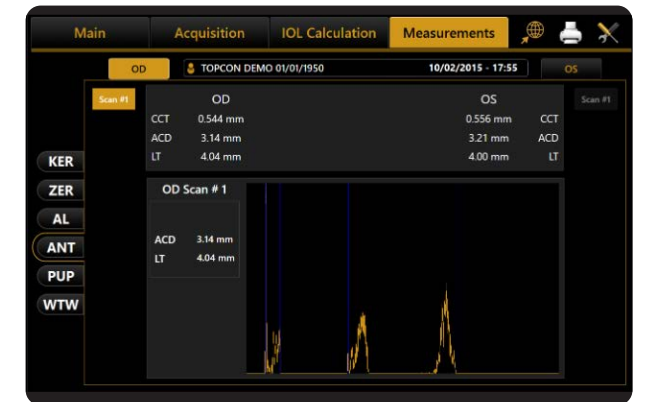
Main | Acquisition | IOL Calculation | Measurements

OD | TOPCON DEMO 01/01/1950 | 10/02/2015 - 17:55 | OS

Scan #1

| | OD | OS | |
|---|---|---|---|
| CCT | 0.544 mm | 0.556 mm | CCT |
| ACD | 3.14 mm | 3.21 mm | ACD |
| LT | 4.04 mm | 4.00 mm | LT |

Scan #1

KER
ZER
AL
ANT
PUP
WTW

OD Scan # 1

ACD 3.14 mm
LT 4.04 mm